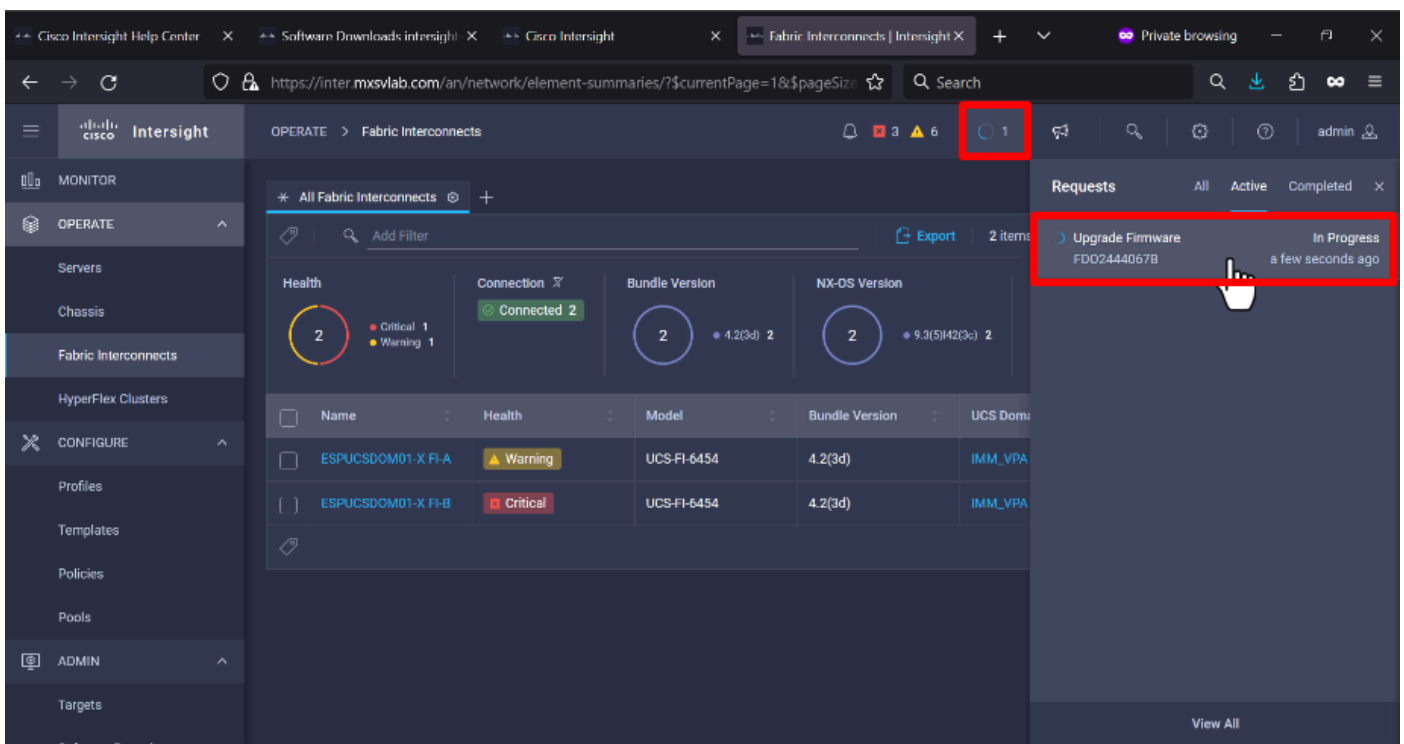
Cisco Intersight Help Center × Software Downloads intersight × Cisco Intersight × Fabric Interconnects | Intersight × + Private browsing

https://inter.mxsvlab.com/an/network/element-summaries/?$currentPage=1&$pageSize Search

Intersight

OPERATE > Fabric Interconnects 3 6 1 admin

MONITOR
OPERATE
Servers
Chassis
Fabric Interconnects
HyperFlex Clusters
CONFIGURE
Profiles
Templates
Policies
Pools
ADMIN
Targets

All Fabric Interconnects +

Add Filter Export 2 items

Health
2
Critical 1
Warning 1

Connection
Connected 2

Bundle Version
2
4.2(3d) 2

NX-OS Version
2
9.3(5)I42(3c) 2

| Name | Health | Model | Bundle Version | UCS Doma |
|---|---|---|---|---|
| ESPUCSDOM01-X FI-A | Warning | UCS-FI-6454 | 4.2(3d) | IMM_VPA |
| ESPUCSDOM01-X FI-B | Critical | UCS-FI-6454 | 4.2(3d) | IMM_VPA |

Requests All Active Completed ×

Upgrade Firmware In Progress
FDO2444067B a few seconds ago

View All